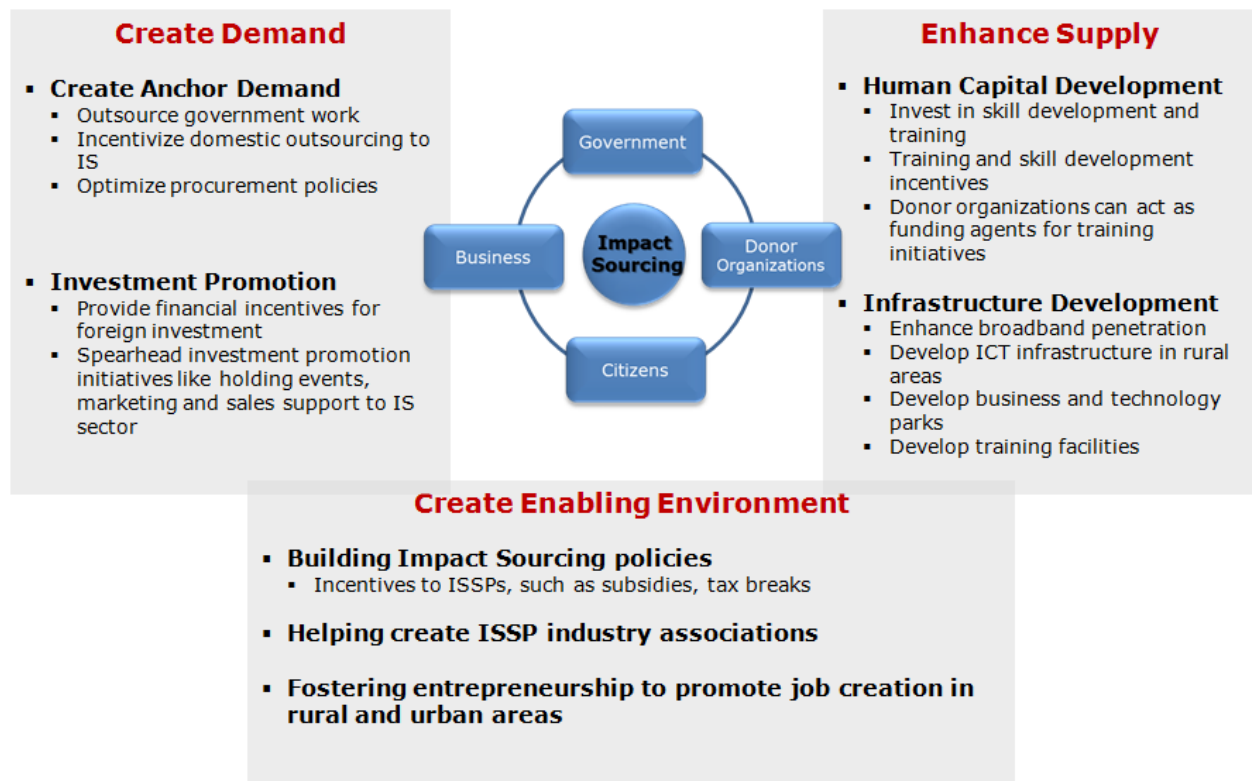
Create Demand

▪ Create Anchor Demand
▪ Outsource government work
▪ Incentivize domestic outsourcing to IS
▪ Optimize procurement policies

▪ Investment Promotion
▪ Provide financial incentives for foreign investment
▪ Spearhead investment promotion initiatives like holding events, marketing and sales support to IS sector

Government

Business

Impact Sourcing

Donor Organizations

Citizens

Enhance Supply

▪ Human Capital Development
▪ Invest in skill development and training
▪ Training and skill development incentives
▪ Donor organizations can act as funding agents for training initiatives

▪ Infrastructure Development
▪ Enhance broadband penetration
▪ Develop ICT infrastructure in rural areas
▪ Develop business and technology parks
▪ Develop training facilities

Create Enabling Environment

▪ Building Impact Sourcing policies
▪ Incentives to ISSPs, such as subsidies, tax breaks

▪ Helping create ISSP industry associations

▪ Fostering entrepreneurship to promote job creation in rural and urban areas